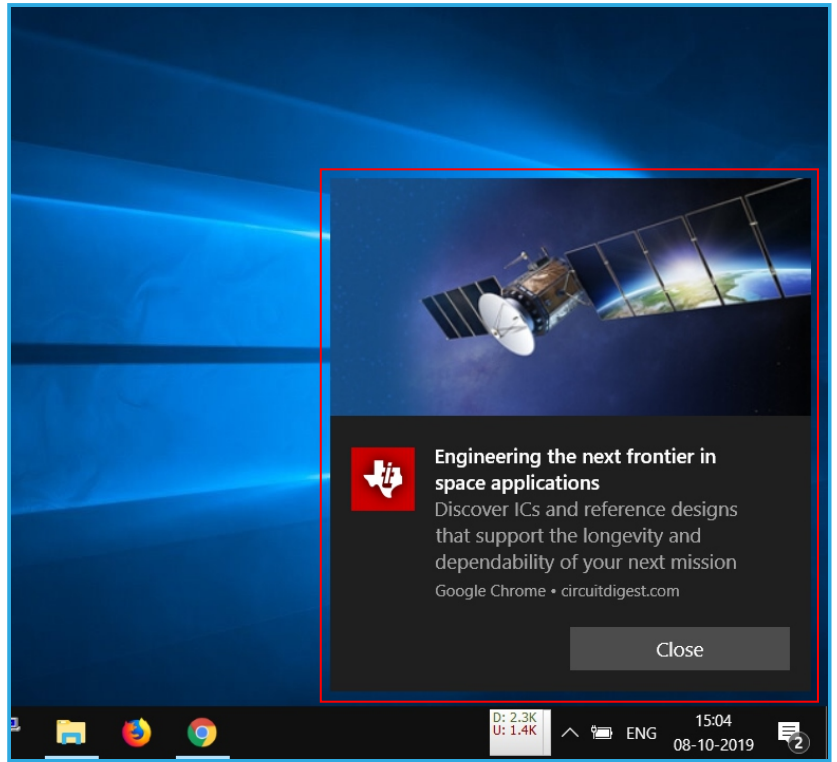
Engineering the next frontier in space applications

Discover ICs and reference designs that support the longevity and dependability of your next mission

Google Chrome • circuitdigest.com

Close

D: 2.3K
U: 1.4K

ENG

15:04
08-10-2019

2